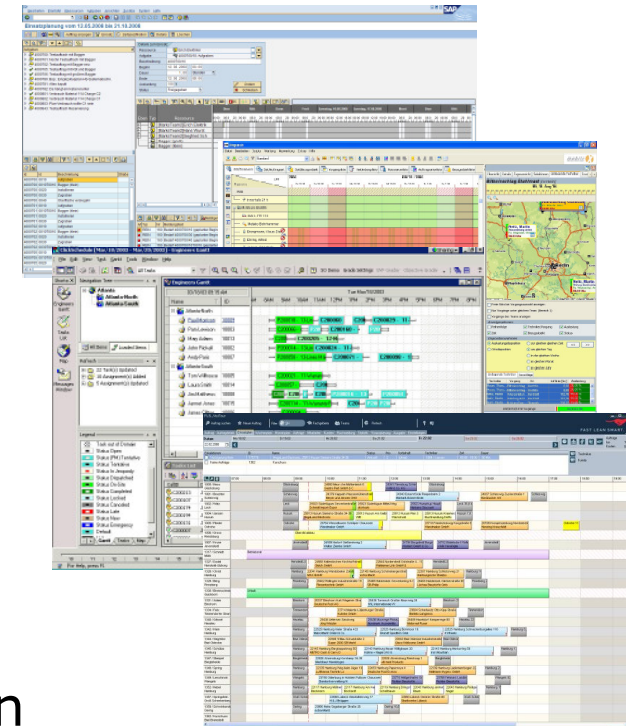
Einsatzplanung vom 12.05.2008 bis 21.10.2008

SAP

Engineers Gantt

Atlanta

Atlanta North

Atlanta South

Name

Mon Mar/10/2003

ClickSchedule

File Edit View Task Gantt Tools Window Help

All Tasks

Navigation Tree

Engineers Gantt

Tasks List

Map

Message Window

All Items

Loaded Items

Refresh

Legend

Task out of Extent

Status Open

Status Tentative

Status Dispatched

Status On-Site

Status Completed

Status Locked

Status Cancelled

Status Late

Status Emergency

Default

Gantt

Tasks

Map

For Help, press F1

Atlanta North

Atlanta South

FAST LEAN SMART

dabis

n